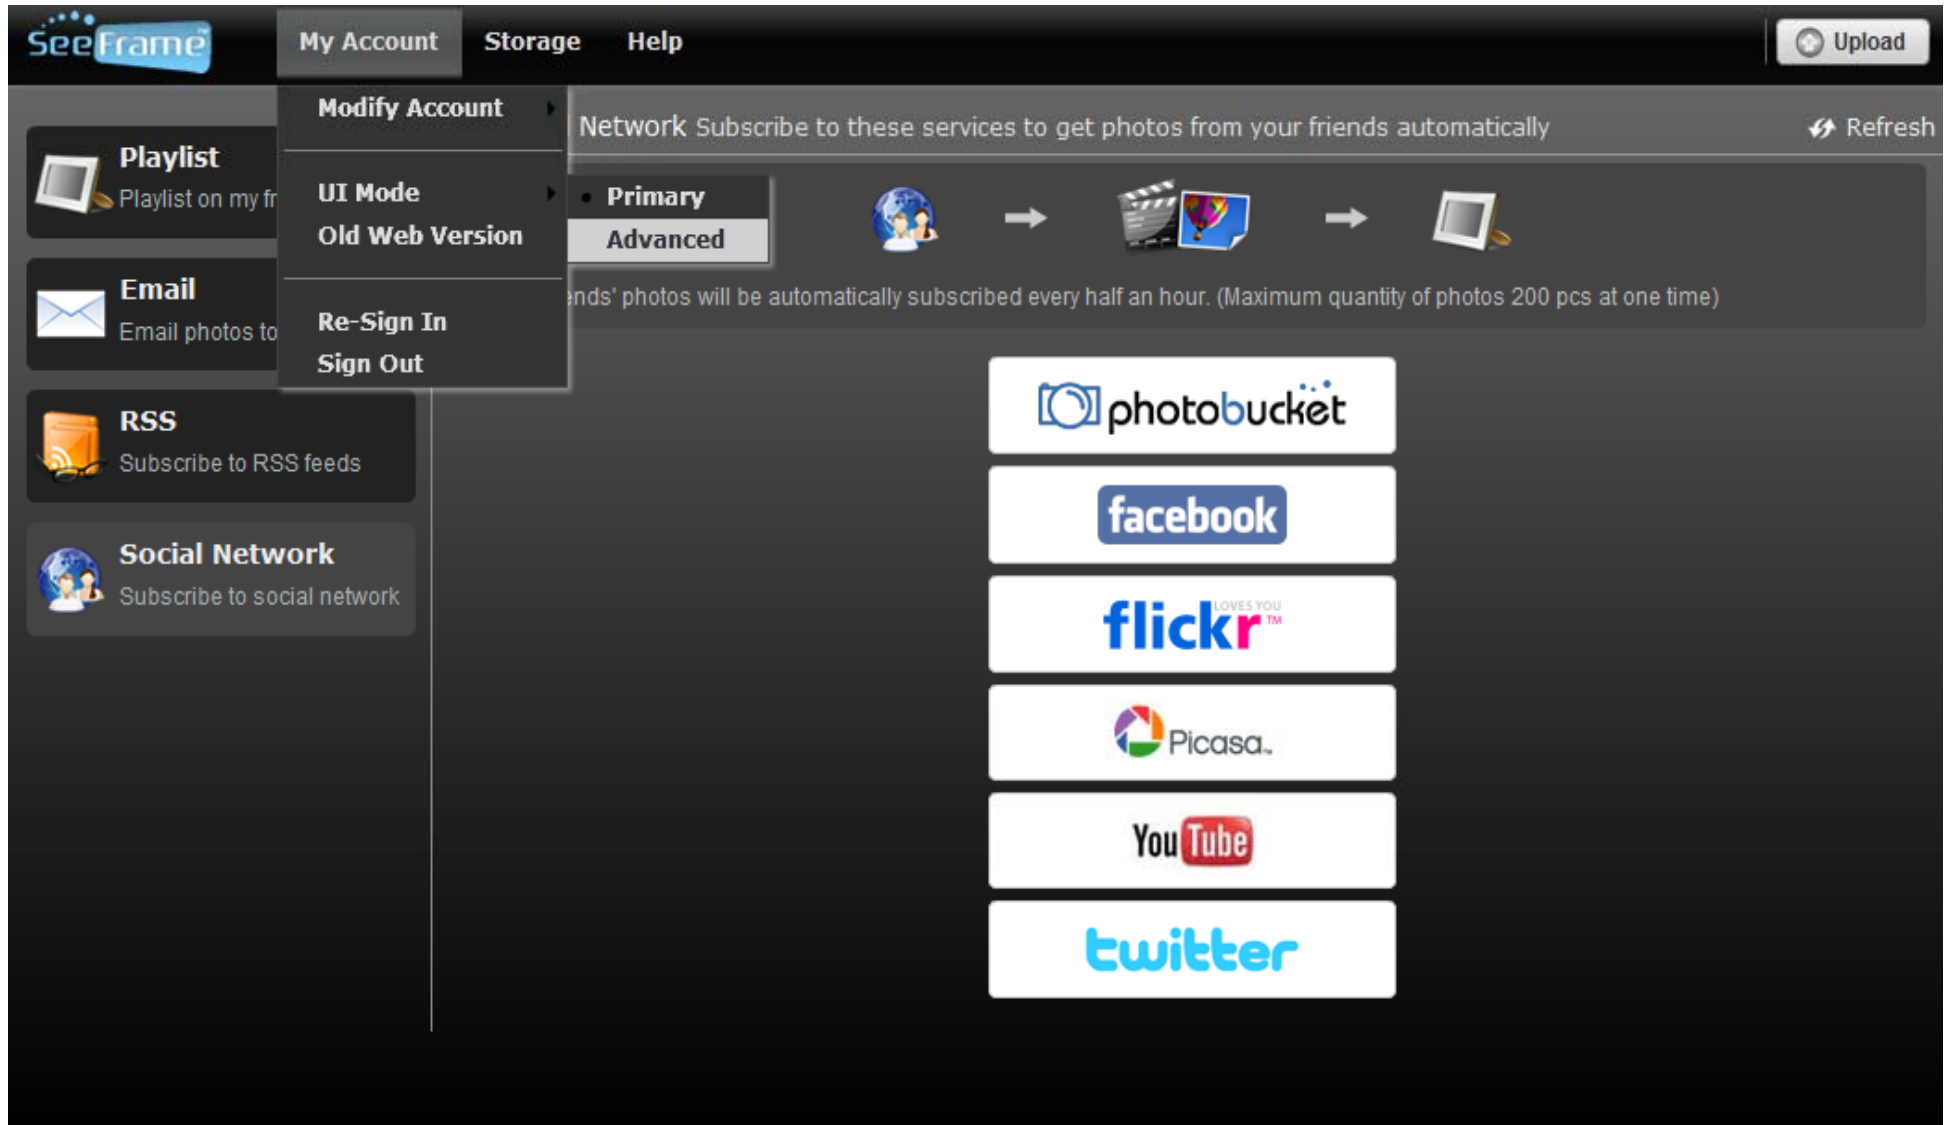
SeeFrame

My Account
Storage
Help

Upload

Modify Account

UI Mode
Old Web Version

Re-Sign In
Sign Out

Primary
Advanced

Playlist
Playlist on my fr

Email
Email photos to

RSS
Subscribe to RSS feeds

Social Network
Subscribe to social network

Network Subscribe to these services to get photos from your friends automatically

Refresh

nds' photos will be automatically subscribed every half an hour. (Maximum quantity of photos 200 pcs at one time)

photobucket

facebook

flickr LOVES YOU TM

Picasa

YouTube

twitter